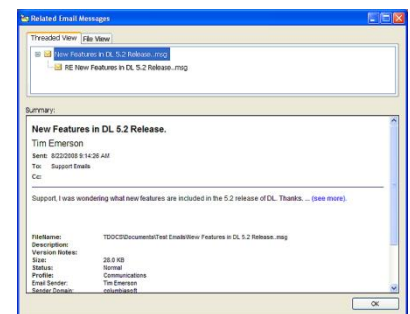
Related Email Messages

Threaded View | File View

New Features in DL 5.2 Release..msg

RE New Features in DL 5.2 Release..msg

Summary:

New Features in DL 5.2 Release.

Tim Emerson

Sent: 8/22/2008 9:14:26 AM

To: Support Emails

Cc:

Support, I was wondering what new features are included in the 5.2 release of DL. Thanks. ... (see more).

FileName: TDOCS\Documents\Test Emails\New Features in DL 5.2 Release..msg
Description:
Version Notes:
Size: 28.0 KB
Status: Normal
Profile: Communications
Email Sender: Tim Emerson
Sender Domain: columbiasoft

OK